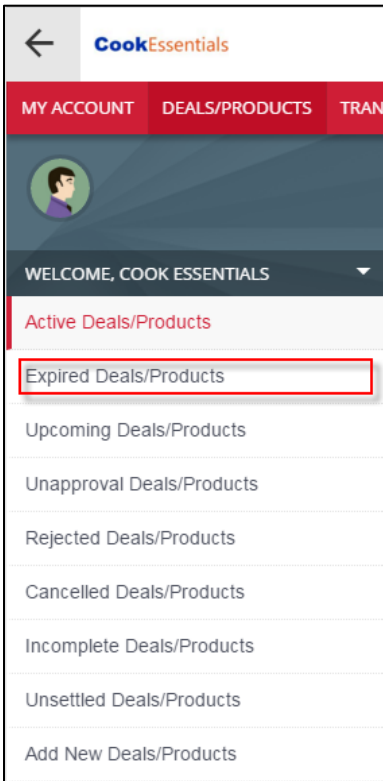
CookEssentials

MY ACCOUNT
DEALS/PRODUCTS
TRAN

WELCOME, COOK ESSENTIALS

Active Deals/Products
Expired Deals/Products
Upcoming Deals/Products
Unapproval Deals/Products
Rejected Deals/Products
Cancelled Deals/Products
Incomplete Deals/Products
Unsettled Deals/Products
Add New Deals/Products